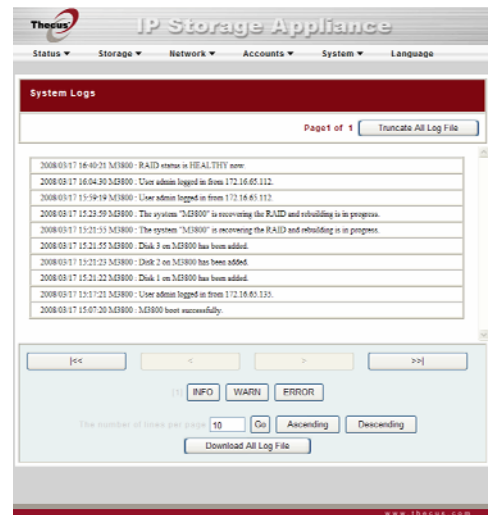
Thecus IP Storage Appliance

Status ▼ Storage ▼ Network ▼ Accounts ▼ System ▼ Language

System Logs

Page1 of 1 Truncate All Log File

2008/03/17 16:40:31 M3800 : RAID status is HEALTHY now.

2008/03/17 16:04:30 M3800 : User admin logged in from 172.16.65.112.

2008/03/17 15:39:19 M3800 : User admin logged in from 172.16.65.112.

2008/03/17 15:23:59 M3800 : The system "M3800" is recovering the RAID and rebuilding is in progress.

2008/03/17 15:21:55 M3800 : The system "M3800" is recovering the RAID and rebuilding is in progress.

2008/03/17 15:21:55 M3800 : Disk 3 on M3800 has been added.

2008/03/17 15:21:23 M3800 : Disk 2 on M3800 has been added.

2008/03/17 15:21:22 M3800 : Disk 1 on M3800 has been added.

2008/03/17 15:17:21 M3800 : User admin logged in from 172.16.65.135.

2008/03/17 15:07:20 M3800 : M3800 boot successfully.

|<< < > >>|

INFO WARN ERROR

The number of lines per page 10 Go Ascending Descending

Download All Log File

www.thecus.com